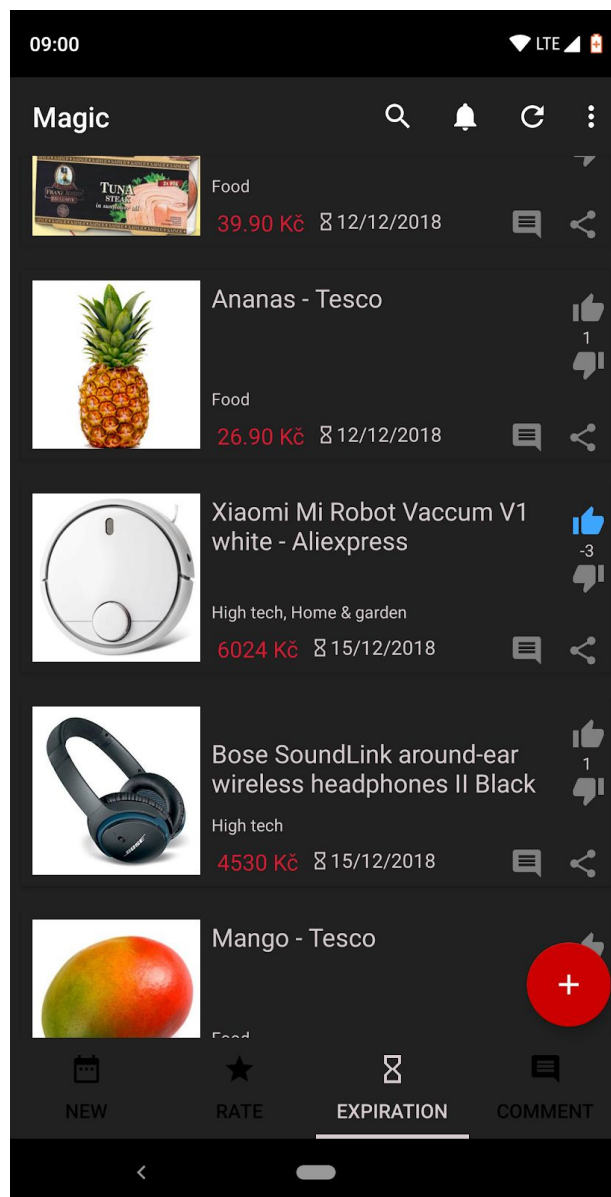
09:00 LTE

Magic

TUNA STEAK

Food

39.90 Kč 12/12/2018

Ananas - Tesco

1

Food

26.90 Kč 12/12/2018

Xiaomi Mi Robot Vaccum V1 white - Aliexpress

-3

High tech, Home & garden

6024 Kč 15/12/2018

Bose SoundLink around-ear wireless headphones II Black

1

High tech

4530 Kč 15/12/2018

Mango - Tesco

Food

+

NEW RATE EXPIRATION COMMENT